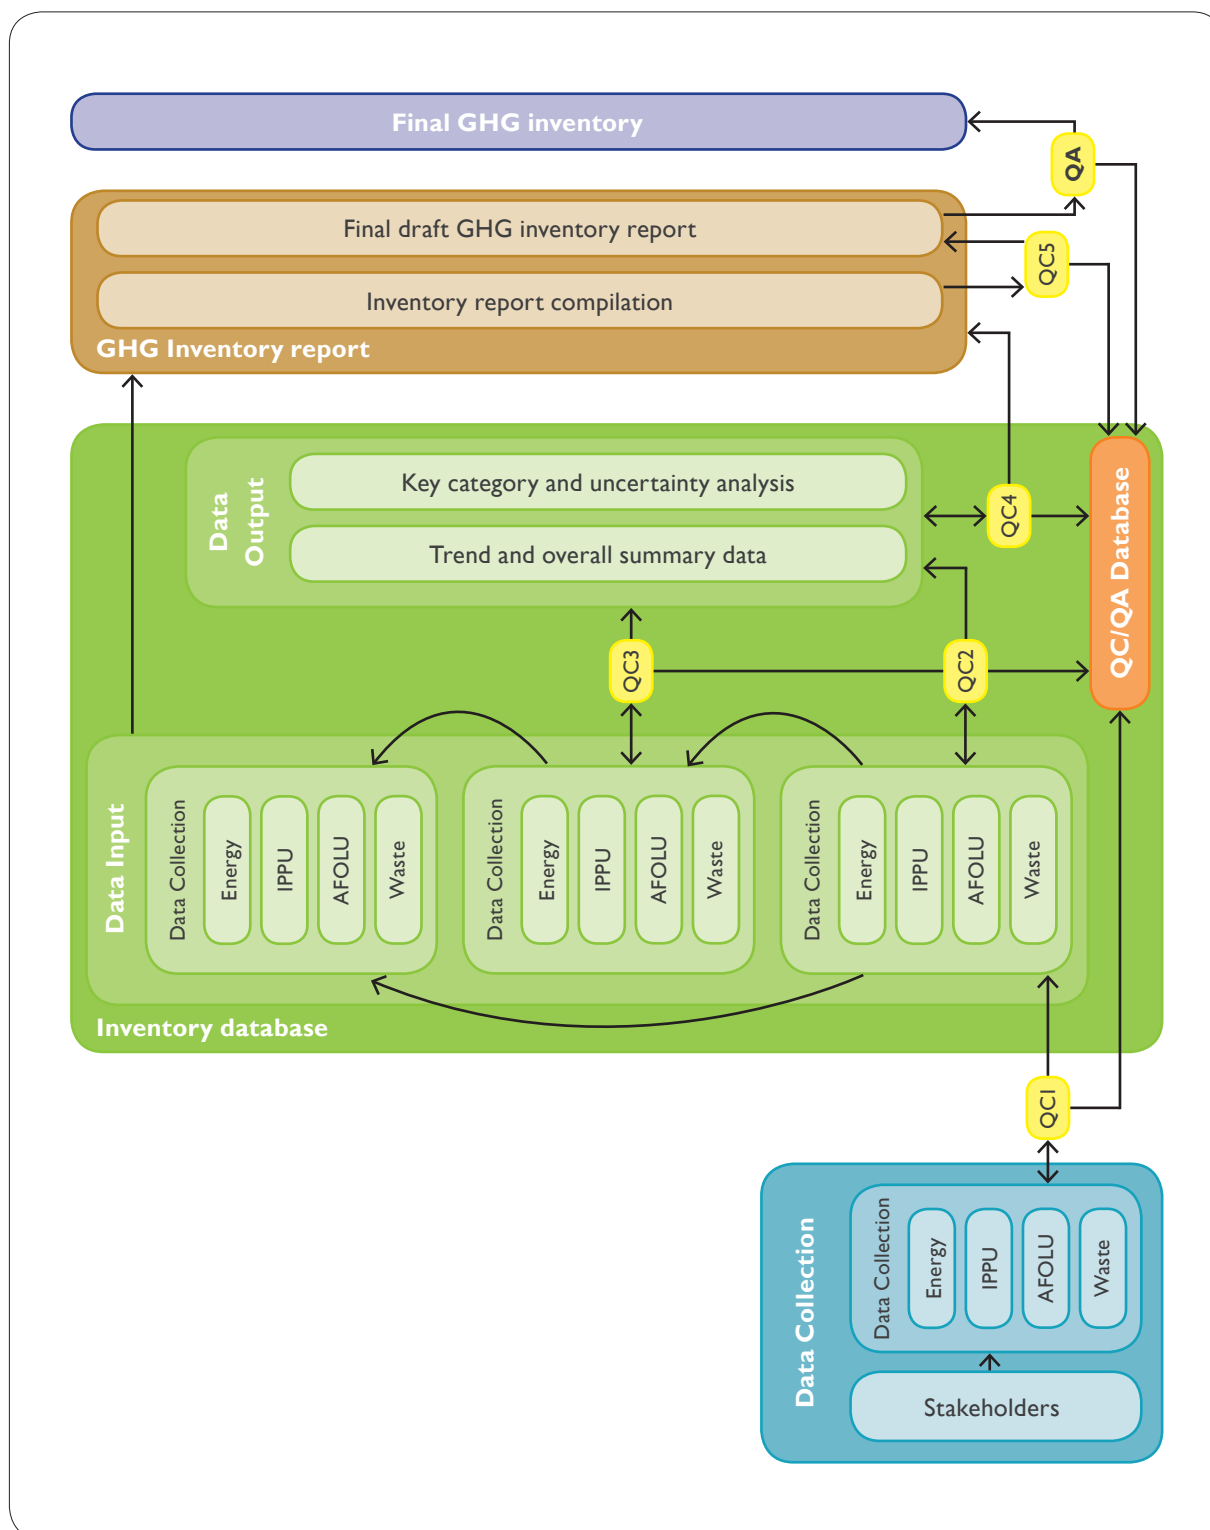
Final GHG inventory

QA

Final draft GHG inventory report

QC5

Inventory report compilation

GHG Inventory report

Data Output

Key category and uncertainty analysis

Trend and overall summary data

QC4

QC/QA Database

QC3

QC2

Data Input

Data Collection

Energy

IPPU

AFOLU

Waste

Data Collection

Energy

IPPU

AFOLU

Waste

Data Collection

Energy

IPPU

AFOLU

Waste

Inventory database

QC1

Data Collection

Data Collection

Energy

IPPU

AFOLU

Waste

Stakeholders